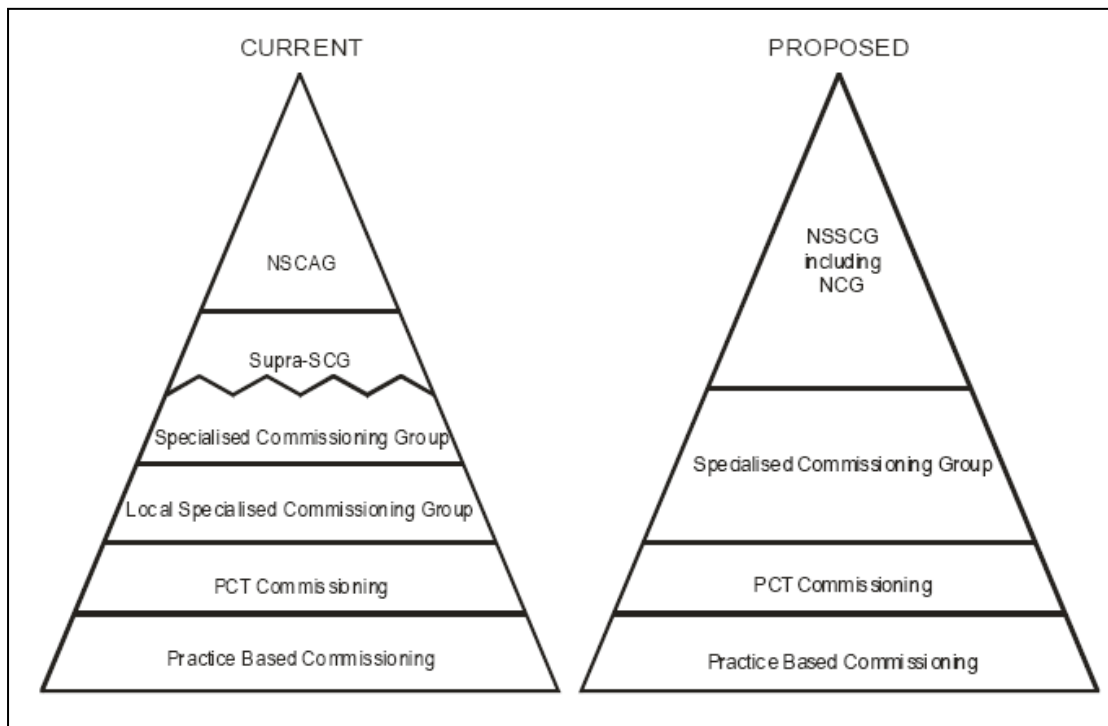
CURRENT

NSCAG

Supra-SCG

Specialised Commissioning Group

Local Specialised Commissioning Group

PCT Commissioning

Practice Based Commissioning

PROPOSED

NSSCG including NCG

Specialised Commissioning Group

PCT Commissioning

Practice Based Commissioning